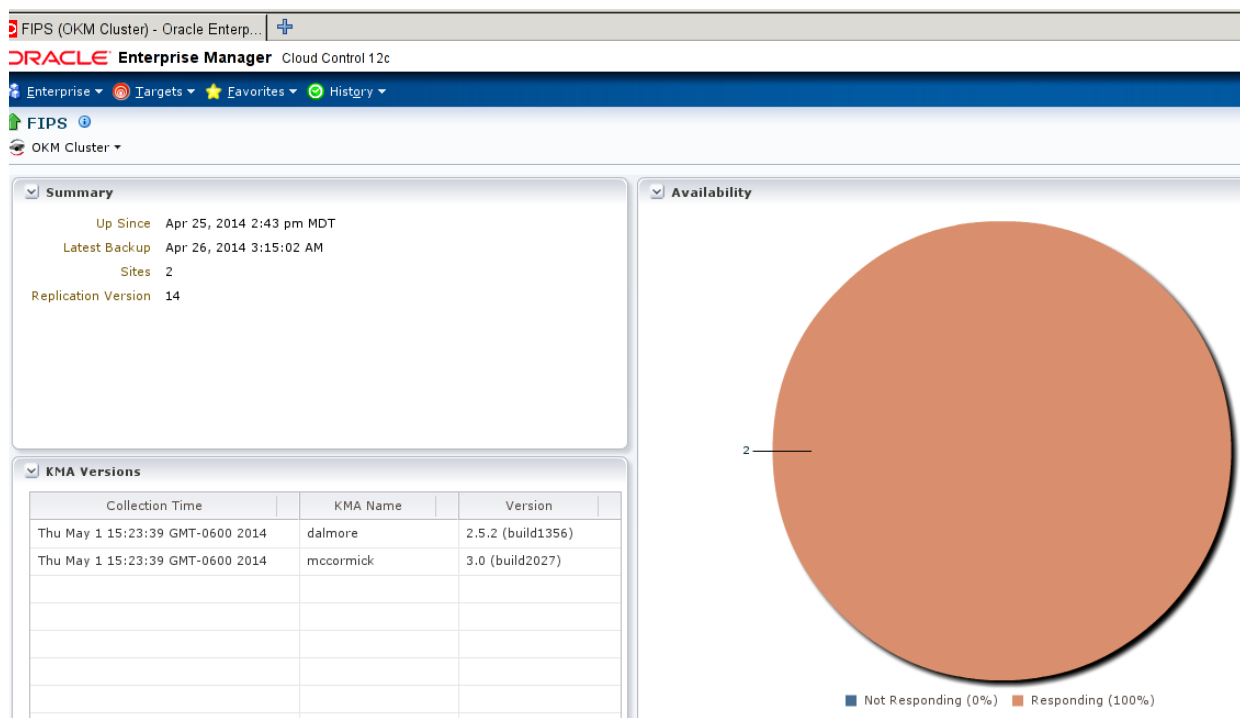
FIPS (OKM Cluster) - Oracle Enterp...

ORACLE Enterprise Manager Cloud Control 12c

Enterprise ▾ Targets ▾ Favorites ▾ History ▾

FIPS

OKM Cluster ▾

Summary

Up Since Apr 25, 2014 2:43 pm MDT
Latest Backup Apr 26, 2014 3:15:02 AM
Sites 2
Replication Version 14

KMA Versions

| Collection Time | KMA Name | Version |
|---|---|---|
| Thu May 1 15:23:39 GMT-0600 2014 | dalmore | 2.5.2 (build1356) |
| Thu May 1 15:23:39 GMT-0600 2014 | mccormick | 3.0 (build2027) |

Availability

2

Not Responding (0%) Responding (100%)